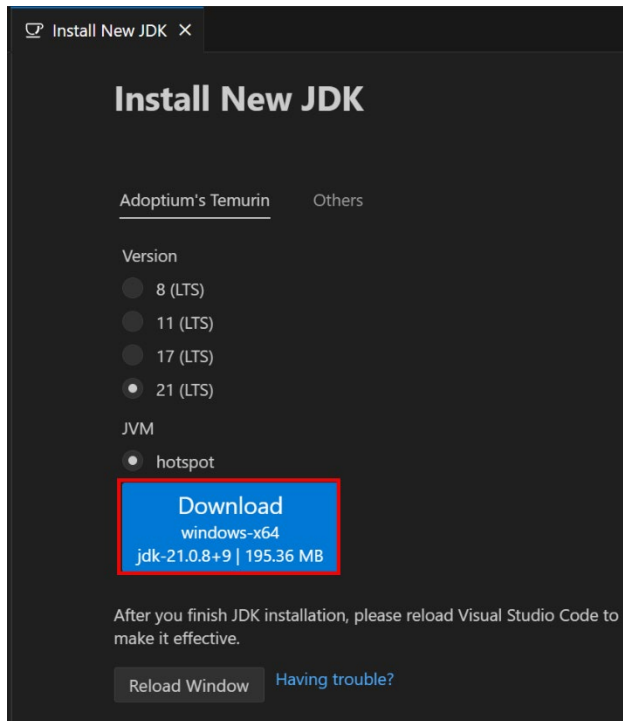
Install New JDK ×

Install New JDK

Adoptium's Temurin Others

Version

8 (LTS)

11 (LTS)

17 (LTS)

21 (LTS)

JVM

hotspot

Download
windows-x64
jdk-21.0.8+9 | 195.36 MB

After you finish JDK installation, please reload Visual Studio Code to make it effective.

Reload Window Having trouble?